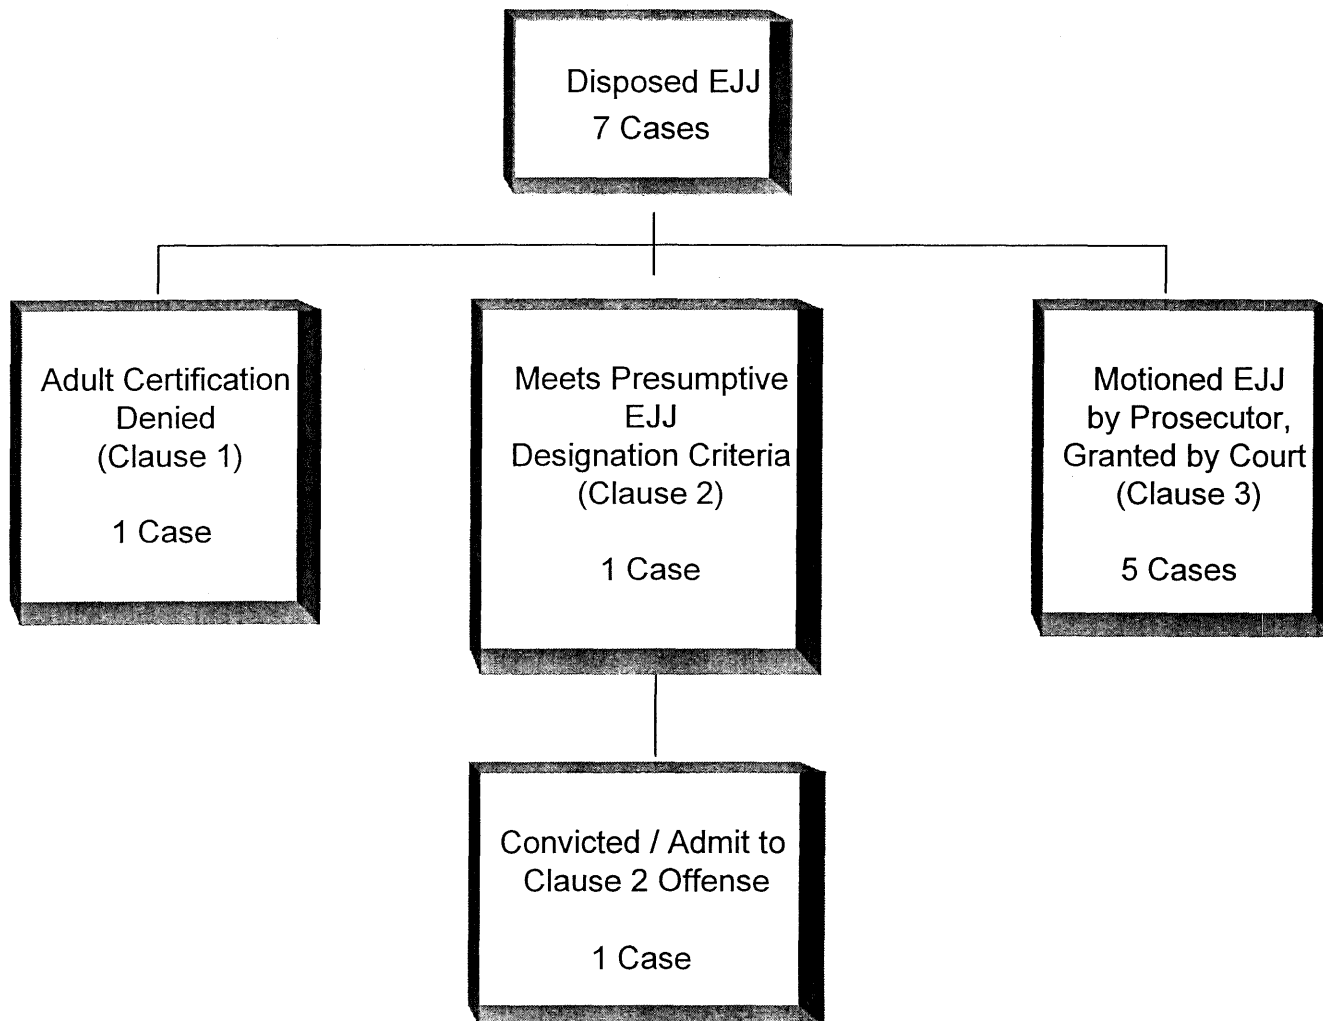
Disposed EJJ
7 Cases

Adult Certification Denied
(Clause 1)

1 Case

Meets Presumptive EJJ Designation Criteria
(Clause 2)

1 Case

Motioned EJJ by Prosecutor, Granted by Court
(Clause 3)

5 Cases

Convicted / Admit to Clause 2 Offense

1 Case